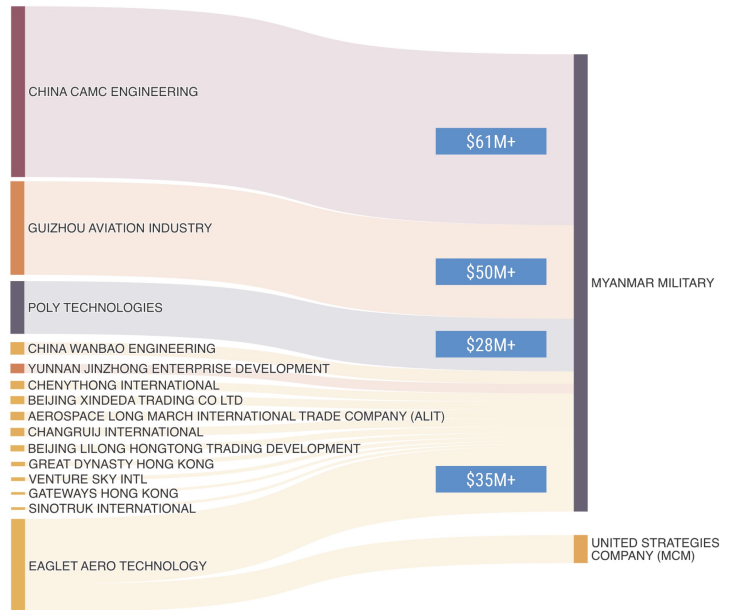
CHINA CAMC ENGINEERING
GUIZHOU AVIATION INDUSTRY
POLY TECHNOLOGIES
CHINA WANBAO ENGINEERING
YUNNAN JINZHONG ENTERPRISE DEVELOPMENT
CHENYTHONG INTERNATIONAL
BEIJING XINDEDA TRADING CO LTD
AEROSPACE LONG MARCH INTERNATIONAL TRADE COMPANY (ALIT)
CHANGRUIJ INTERNATIONAL
BEIJING LILONG HONGTONG TRADING DEVELOPMENT
GREAT DYNASTY HONG KONG
VENTURE SKY INTL
GATEWAYS HONG KONG
SINOTRUK INTERNATIONAL
EAGLET AERO TECHNOLOGY

$61M+
$50M+
$28M+
$35M+

MYANMAR MILITARY
UNITED STRATEGIES COMPANY (MCM)